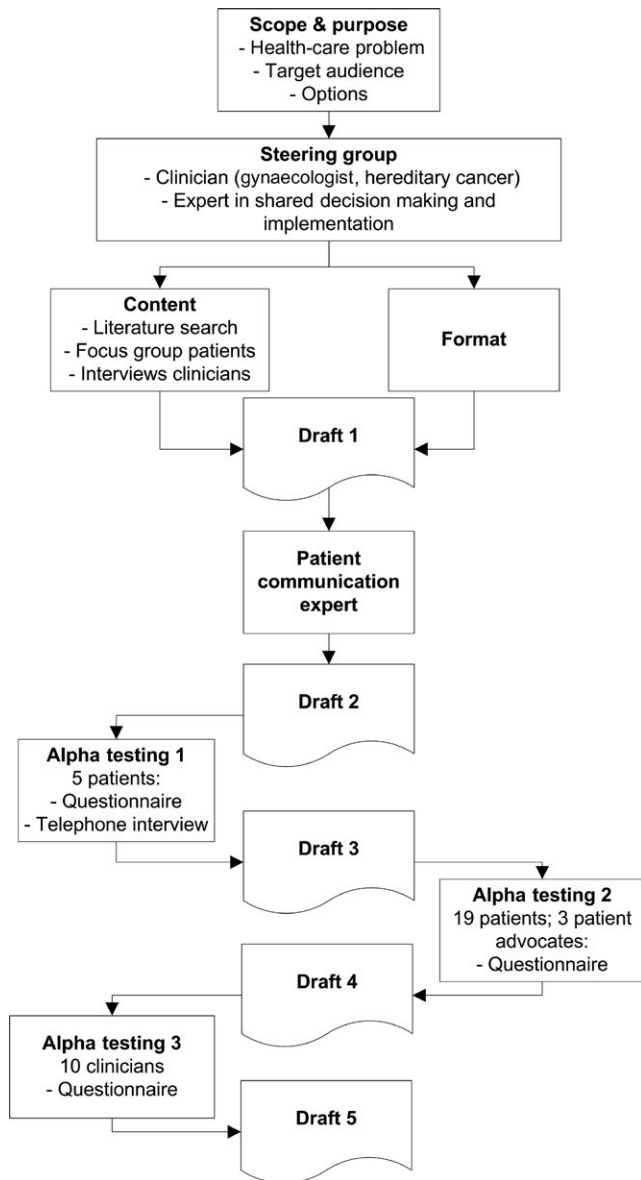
Scope & purpose
- Health-care problem
- Target audience
- Options

Steering group
- Clinician (gynaecologist, hereditary cancer)
- Expert in shared decision making and implementation

Content
- Literature search
- Focus group patients
- Interviews clinicians

Format

Draft 1

Patient communication expert

Draft 2

Alpha testing 1
5 patients:
- Questionnaire
- Telephone interview

Draft 3

Alpha testing 2
19 patients; 3 patient advocates:
- Questionnaire

Draft 4

Alpha testing 3
10 clinicians
- Questionnaire

Draft 5